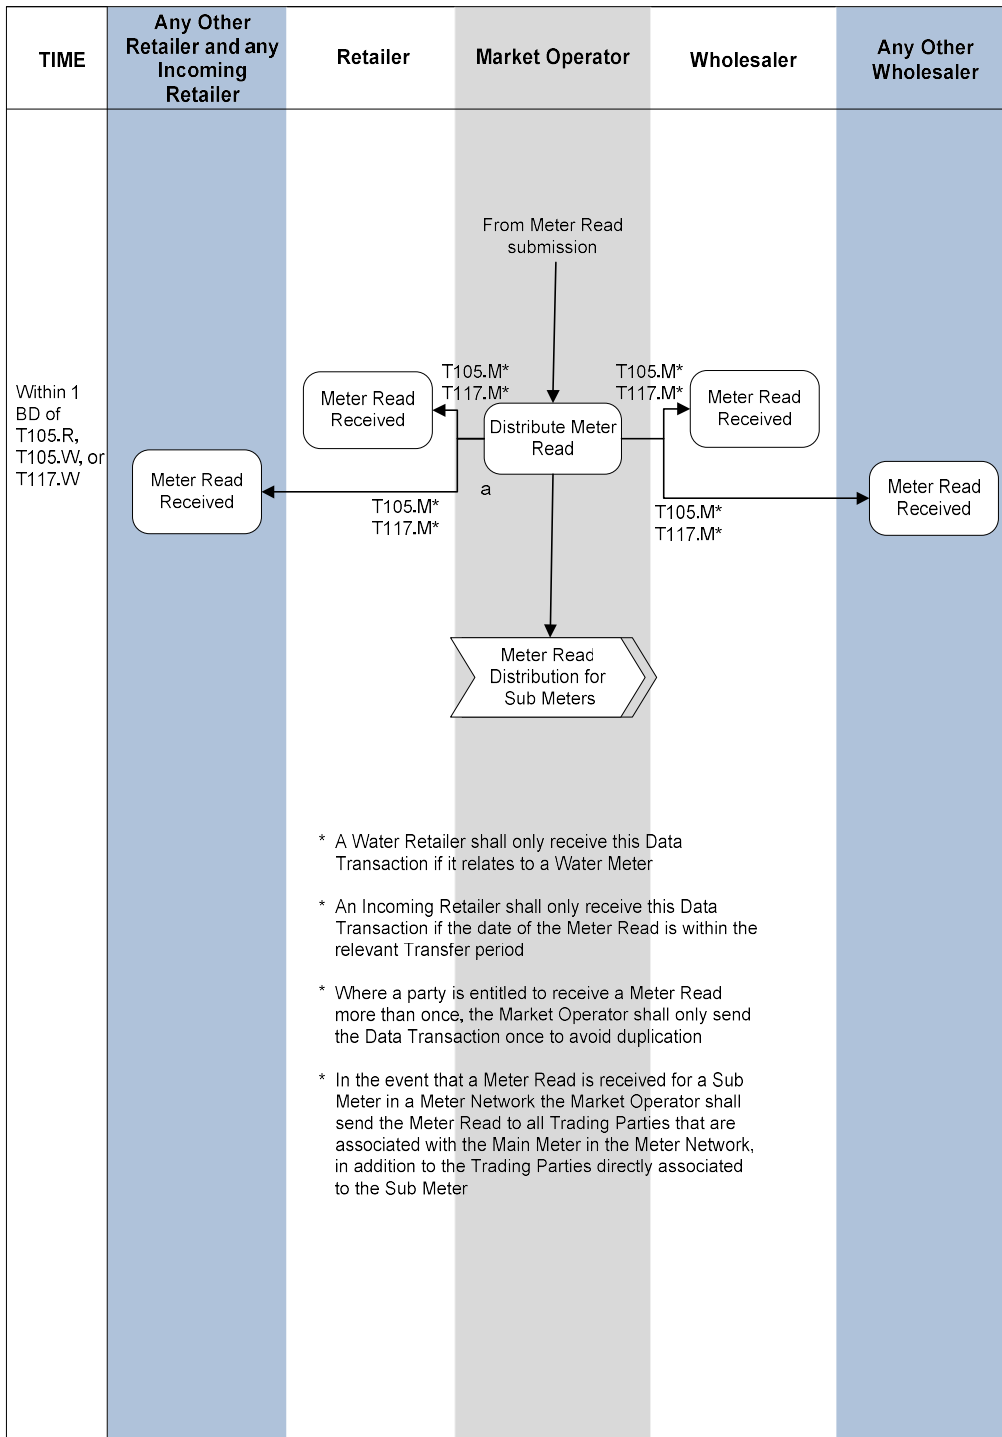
TIME

Any Other Retailer and any Incoming Retailer

Retailer

Market Operator

Wholesaler

Any Other Wholesaler

From Meter Read submission

Within 1 BD of T105.R, T105.W, or T117.W

T105.M*
T117.M*

Meter Read Received

T105.M*
T117.M*

Meter Read Received

Distribute Meter Read

Meter Read Received

a

T105.M*
T117.M*

T105.M*
T117.M*

Meter Read Received

Meter Read Distribution for Sub Meters

* A Water Retailer shall only receive this Data Transaction if it relates to a Water Meter

* An Incoming Retailer shall only receive this Data Transaction if the date of the Meter Read is within the relevant Transfer period

* Where a party is entitled to receive a Meter Read more than once, the Market Operator shall only send the Data Transaction once to avoid duplication

* In the event that a Meter Read is received for a Sub Meter in a Meter Network the Market Operator shall send the Meter Read to all Trading Parties that are associated with the Main Meter in the Meter Network, in addition to the Trading Parties directly associated to the Sub Meter